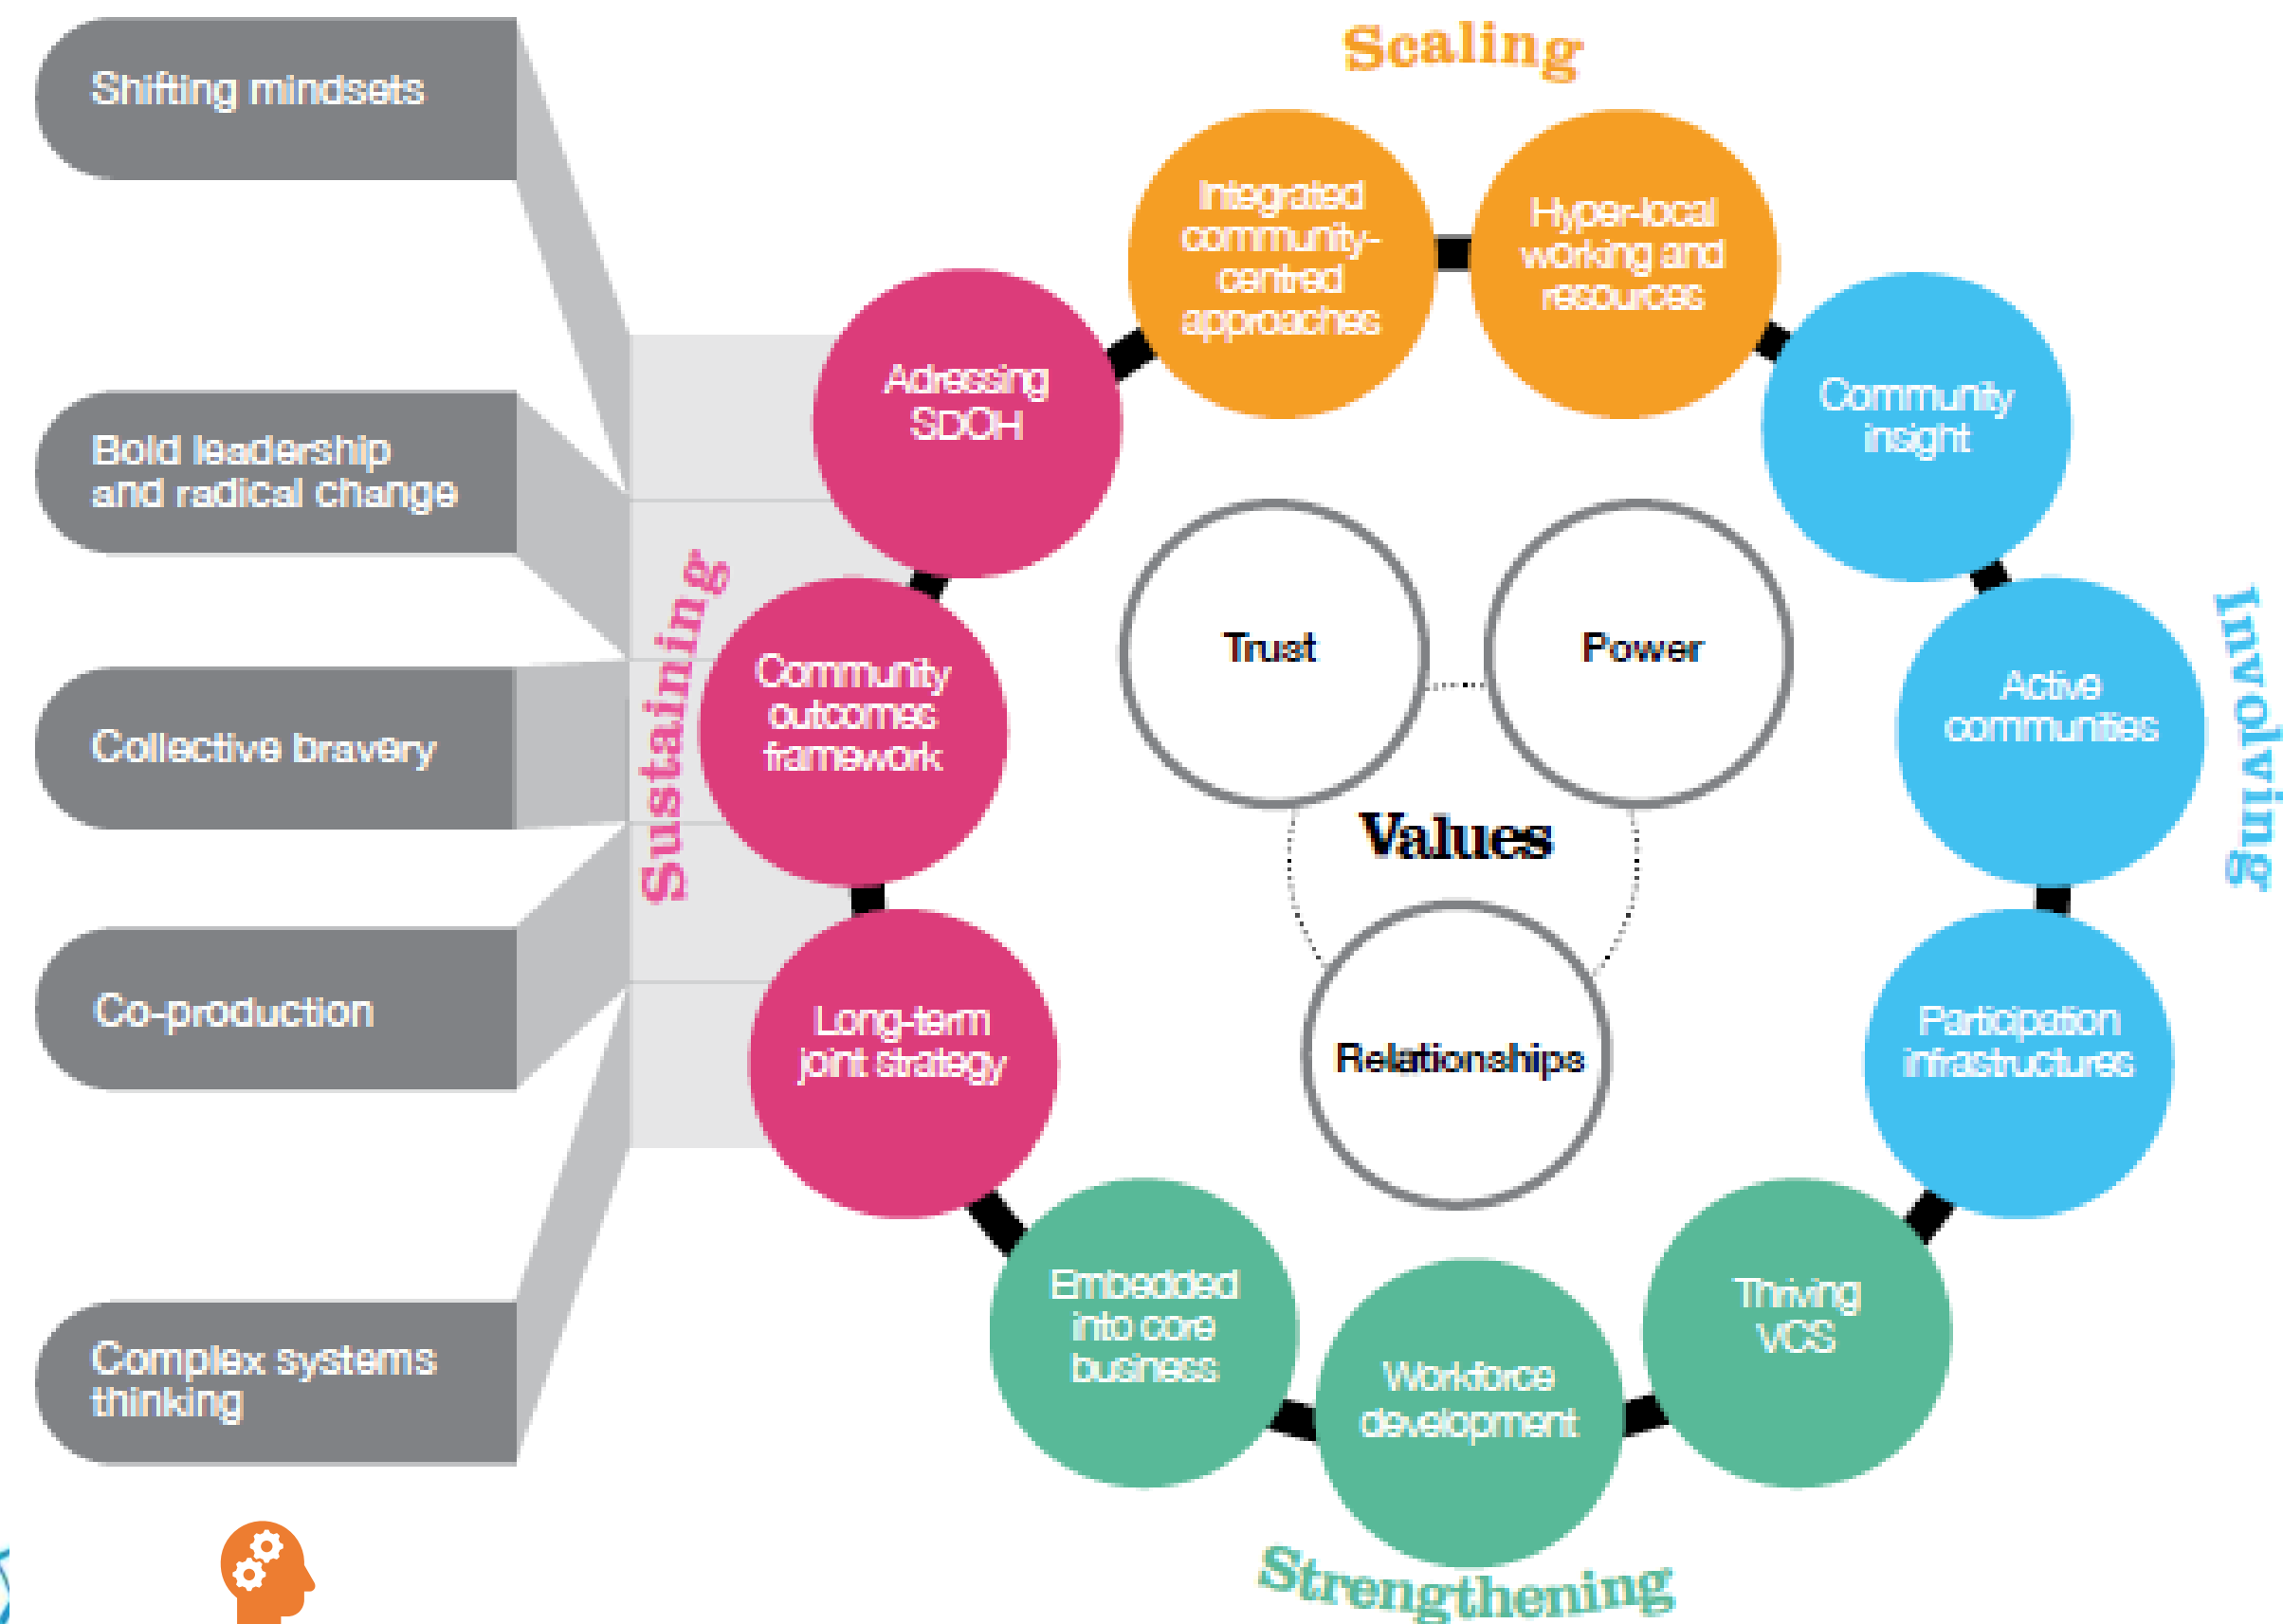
Shifting mindsets

Bold leadership and radical change

Collective bravery

Co-production

Complex systems thinking

Scaling

Integrated community-centred approaches

Hyper-local working and resources

Adressing SDOH

Community insight

Sustaining

Community outcomes framework

Trust

Power

Values

Relationships

Involving

Active communities

Long-term joint strategy

Participation infrastructures

Embedded into core business

Workforce development

Thriving VCS

Strengthening